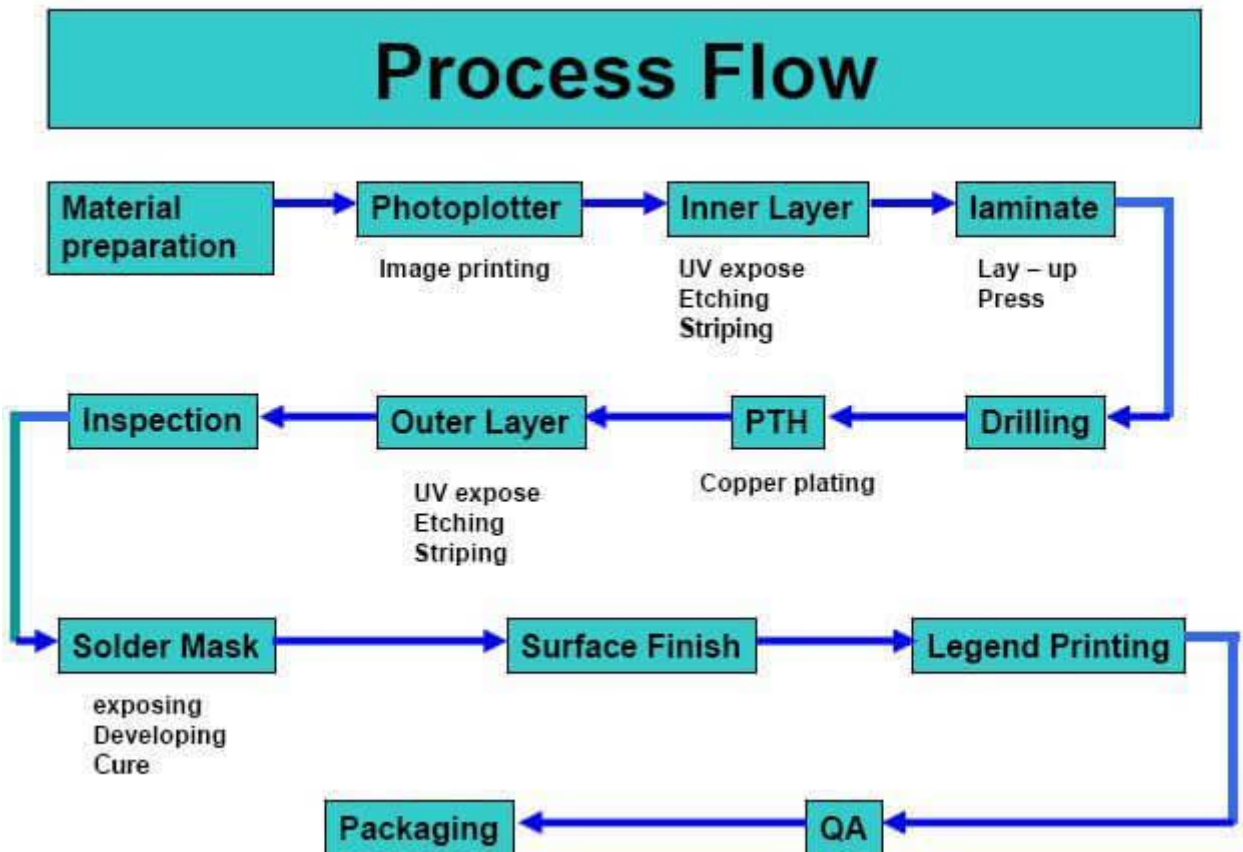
Process Flow

Material preparation

Photoplotter
Image printing

Inner Layer
UV expose
Etching
Striping

laminate
Lay – up
Press

Drilling

PTH
Copper plating

Outer Layer
UV expose
Etching
Striping

Inspection

Solder Mask
exposing
Developing
Cure

Surface Finish

Legend Printing

QA

Packaging